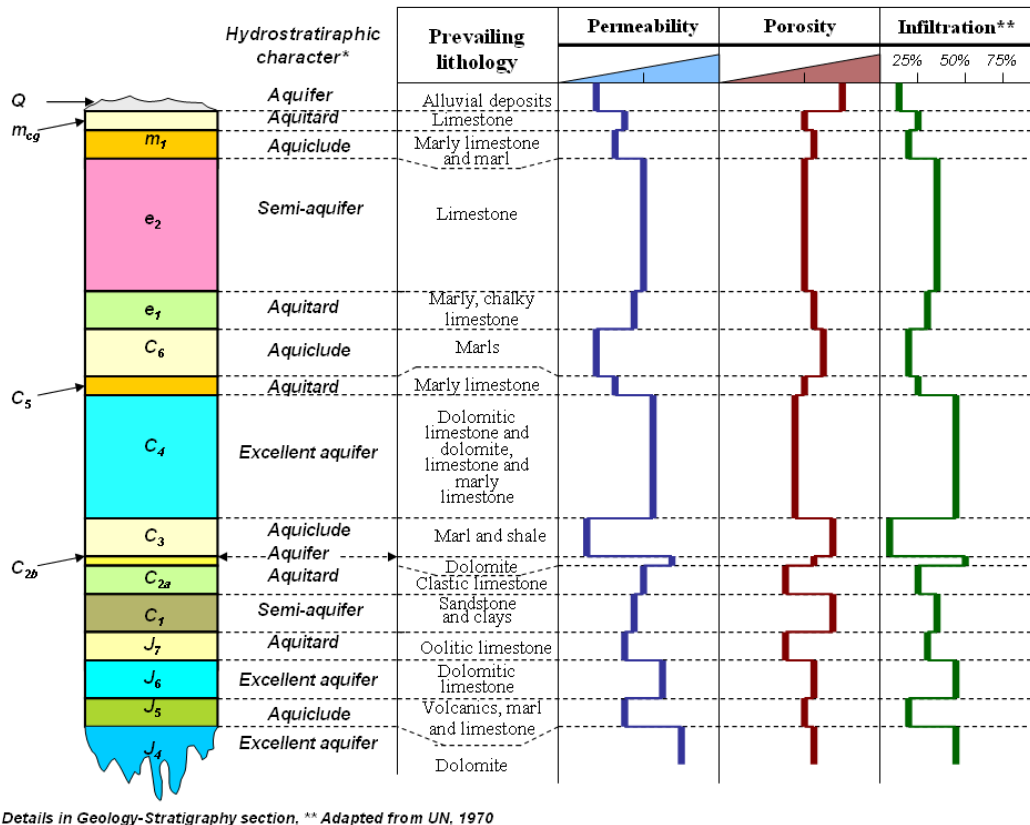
| | Hydrostratiraphic character* | Prevailing lithology | Permeability | Porosity | Infiltration** |
|---|---|---|---|---|---|
| | | | | | 25% 50% 75% |
| Q | Aquifer | Alluvial deposits | | | |
| $m_{cg}$ | Aquitard | Limestone | | | |
| $m_1$ | Aquiclude | Marly limestone and marl | | | |
| $e_2$ | Semi-aquifer | Limestone | | | |
| $e_1$ | Aquitard | Marly, chalky limestone | | | |
| $C_6$ | Aquiclude | Marls | | | |
| $C_5$ | Aquitard | Marly limestone | | | |
| $C_4$ | Excellent aquifer | Dolomitic limestone and dolomite, limestone and marly limestone | | | |
| $C_3$ | Aquiclude | Marl and shale | | | |
| $C_{2b}$ | Aquifer | Dolomite | | | |
| $C_{2a}$ | Aquitard | Clastic limestone | | | |
| $C_1$ | Semi-aquifer | Sandstone and clays | | | |
| $J_7$ | Aquitard | Oolitic limestone | | | |
| $J_6$ | Excellent aquifer | Dolomitic limestone | | | |
| $J_5$ | Aquiclude | Volcanics, marl and limestone | | | |
| $J_4$ | Excellent aquifer | Dolomite | | | |

Details in Geology-Stratigraphy section, ** Adapted from UN, 1970